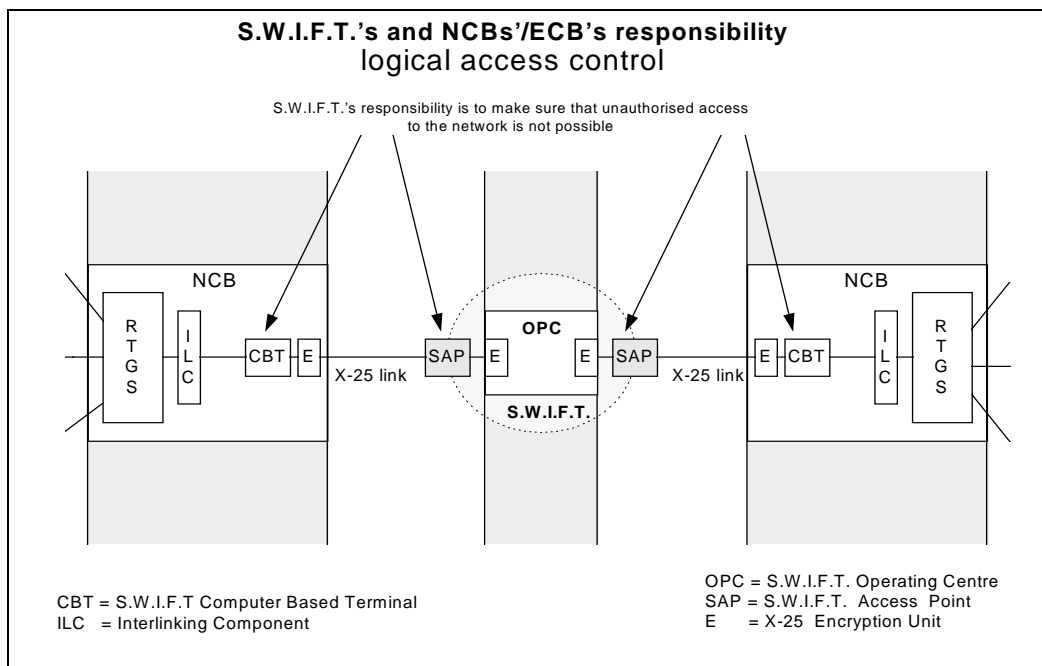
S.W.I.F.T.'s and NCBs'/ECB's responsibility
logical access control

S.W.I.F.T.'s responsibility is to make sure that unauthorised access to the network is not possible

NCB

RTGS

ILC

CBT

E

X-25 link

SAP

E

OPC

E

SAP

S.W.I.F.T.

X-25 link

NCB

E

CBT

ILC

RTGS

CBT = S.W.I.F.T Computer Based Terminal
ILC = Interlinking Component

OPC = S.W.I.F.T. Operating Centre
SAP = S.W.I.F.T. Access Point
E = X-25 Encryption Unit